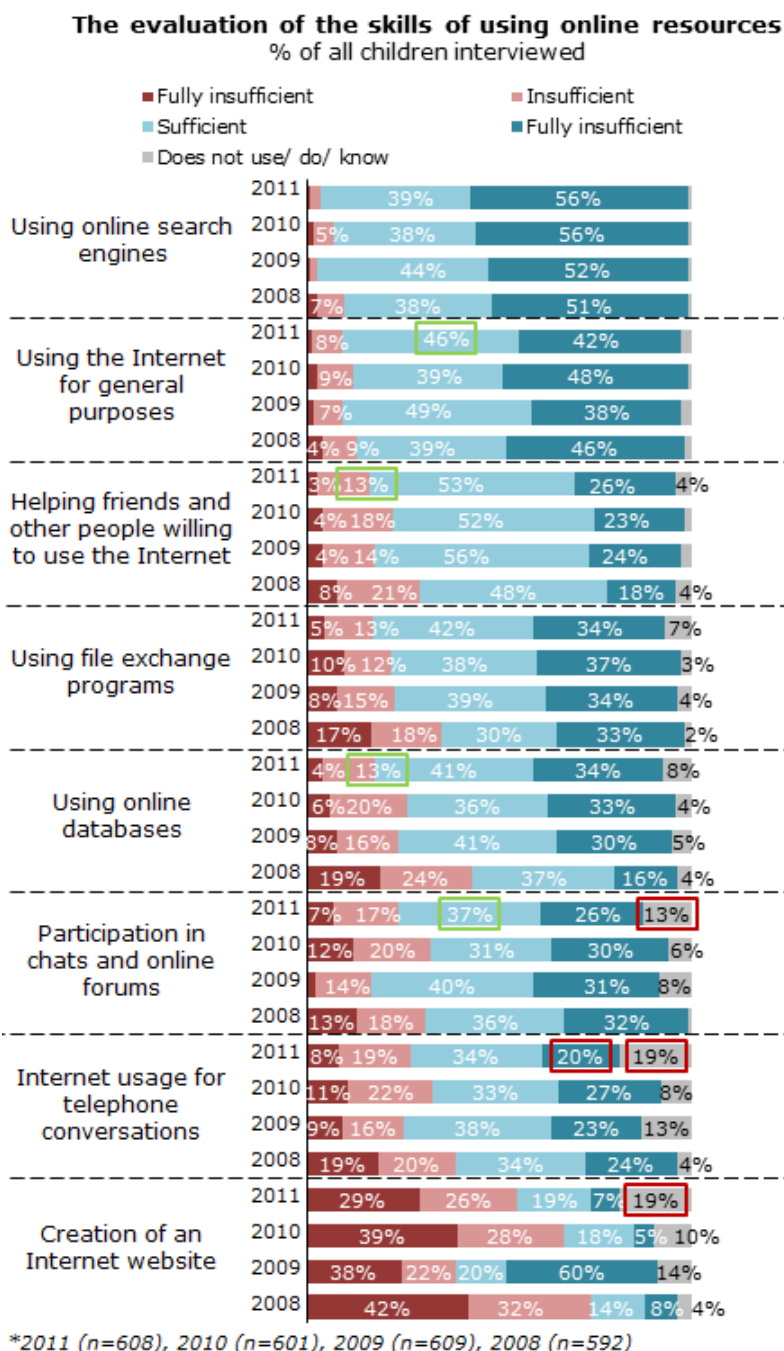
The evaluation of the skills of using online resources
% of all children interviewed

Fully insufficient
Insufficient
Sufficient
Fully insufficient
Does not use/ do/ know

Using online search engines
2011 39% 56%
2010 5% 38% 56%
2009 44% 52%
2008 7% 38% 51%

Using the Internet for general purposes
2011 8% 46% 42%
2010 9% 39% 48%
2009 7% 49% 38%
2008 4% 9% 39% 46%

Helping friends and other people willing to use the Internet
2011 3% 13% 53% 26% 4%
2010 4% 18% 52% 23%
2009 4% 14% 56% 24%
2008 8% 21% 48% 18% 4%

Using file exchange programs
2011 5% 13% 42% 34% 7%
2010 10% 12% 38% 37% 3%
2009 8% 15% 39% 34% 4%
2008 17% 18% 30% 33% 2%

Using online databases
2011 4% 13% 41% 34% 8%
2010 6% 20% 36% 33% 4%
2009 8% 16% 41% 30% 5%
2008 19% 24% 37% 16% 4%

Participation in chats and online forums
2011 7% 17% 37% 26% 13%
2010 12% 20% 31% 30% 6%
2009 14% 40% 31% 8%
2008 13% 18% 36% 32%

Internet usage for telephone conversations
2011 8% 19% 34% 20% 19%
2010 11% 22% 33% 27% 8%
2009 9% 16% 38% 23% 13%
2008 19% 20% 34% 24% 4%

Creation of an Internet website
2011 29% 26% 19% 7% 19%
2010 39% 28% 18% 5% 10%
2009 38% 22% 20% 60% 14%
2008 42% 32% 14% 8% 4%

*2011 (n=608), 2010 (n=601), 2009 (n=609), 2008 (n=592)